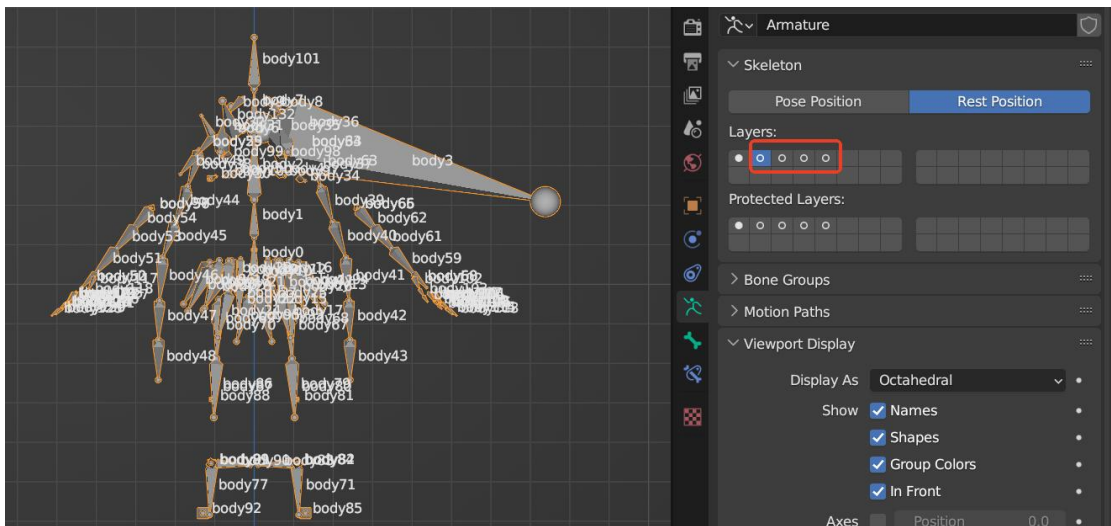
body101

body7
body8
body132
body36
body35
body33
body63
body99
body98
body3
body2
body34
body44
body65
body39
body54
body1
body62
body53
body45
body40
body61
body51
body0
body59
body16
body41
body46
body42
body47
body70
body67
body48
body43
body86
body88
body81
body89
body90
body84
body77
body71
body92
body85

Armature
Skeleton
Pose Position
Rest Position
Layers:
Protected Layers:
Bone Groups
Motion Paths
Viewport Display
Display As
Octahedral
Show
Names
Shapes
Group Colors
In Front
Axes
Position
0.0